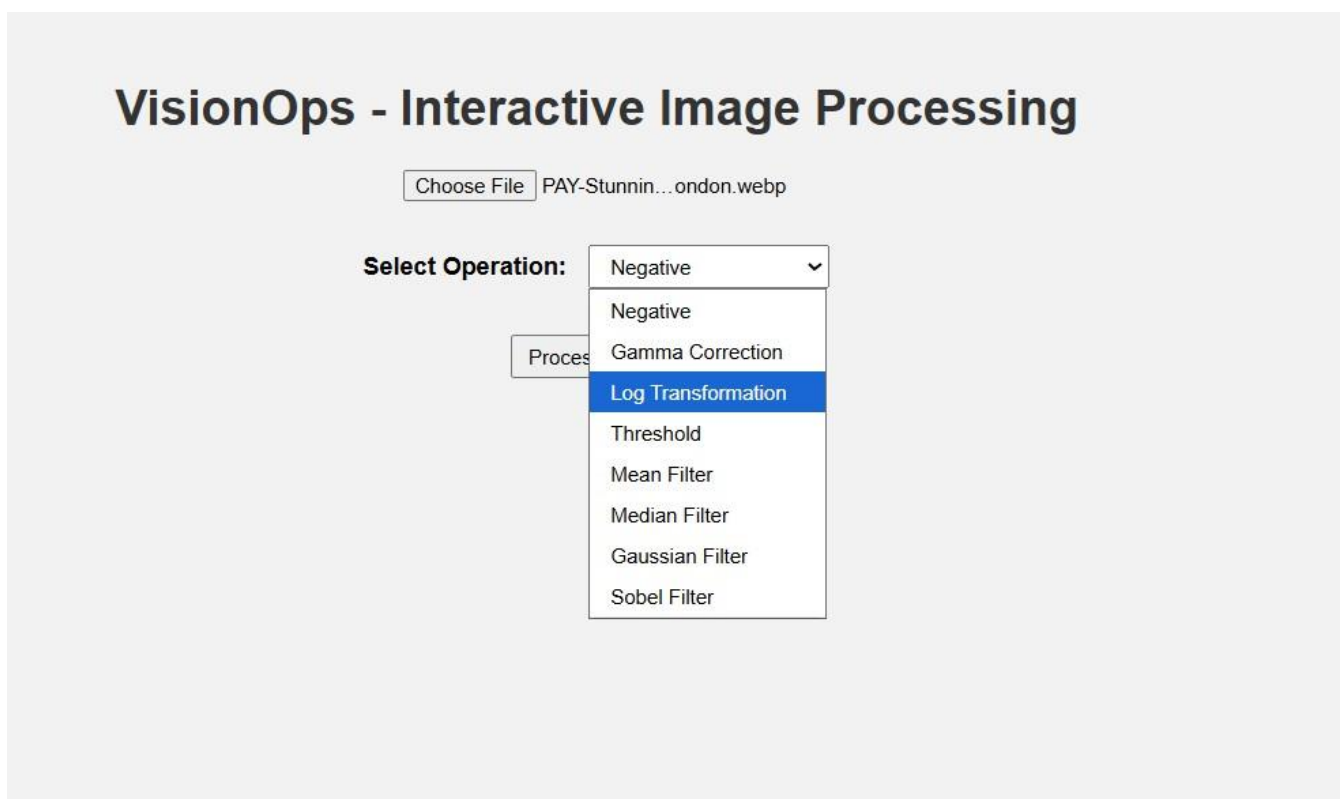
VisionOps - Interactive Image Processing

Choose File PAY-Stunnin...ondon.webp

Select Operation: Negative

Negative
Gamma Correction
Log Transformation
Threshold
Mean Filter
Median Filter
Gaussian Filter
Sobel Filter

Proces